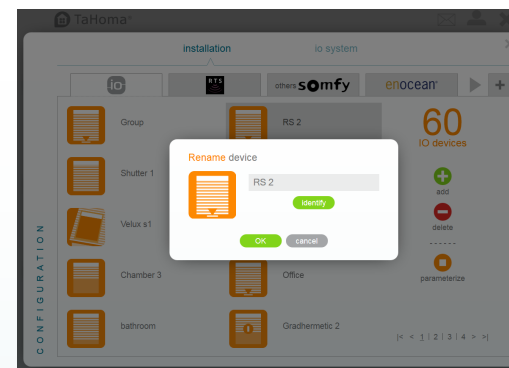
TaHoma

installation

io system

IO

RTS

others somfy

enocean

+

Group

RS 2

60
IO devices

Shutter 1

add

Velux s1

delete

Chamber 3

Office

parameterize

bathroom

Gradhermetic 2

|< < 1 | 2 | 3 | 4 > >|

CONFIGURATION

Rename device

RS 2

identify

OK

cancel